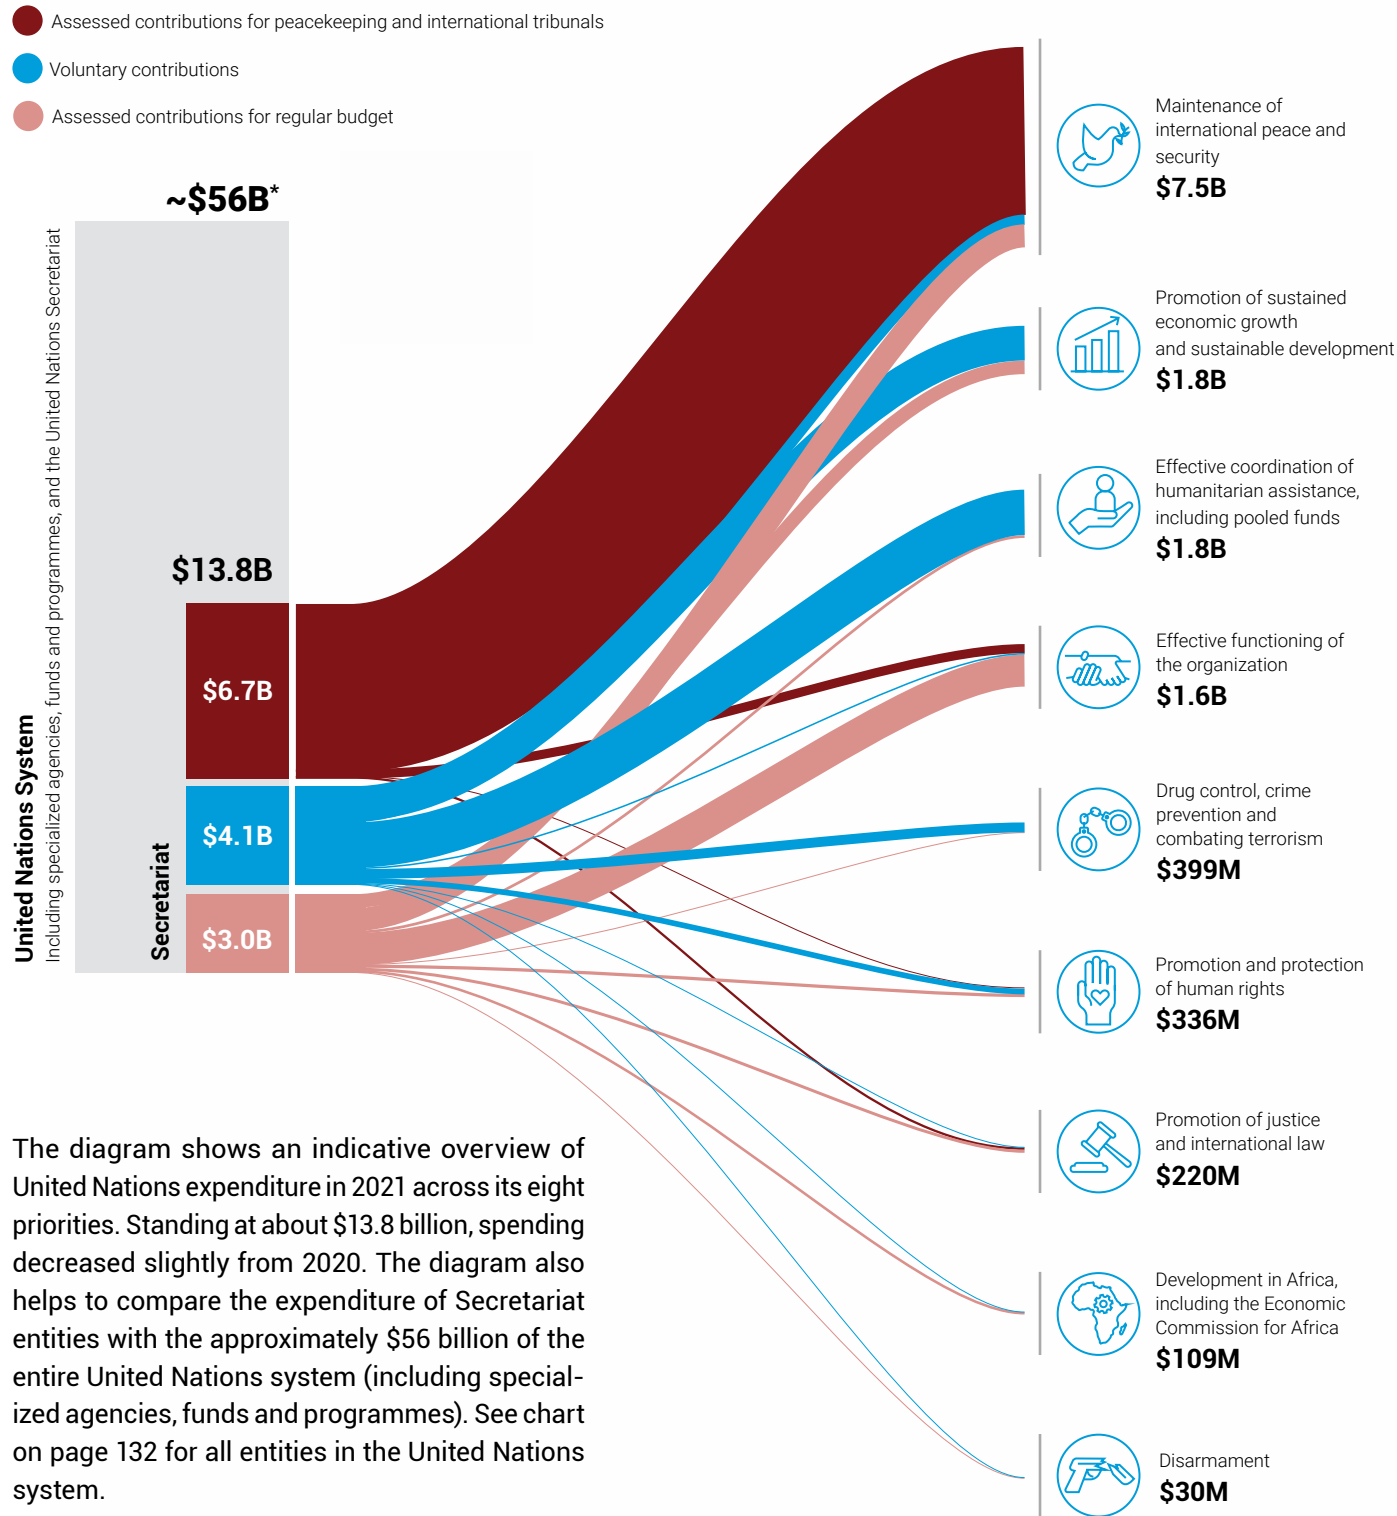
Assessed contributions for peacekeeping and international tribunals

Voluntary contributions

Assessed contributions for regular budget

~$56B*

United Nations System
Including specialized agencies, funds and programmes, and the United Nations Secretariat

$13.8B

Secretariat

$6.7B

$4.1B

$3.0B

Maintenance of international peace and security
$7.5B

Promotion of sustained economic growth and sustainable development
$1.8B

Effective coordination of humanitarian assistance, including pooled funds
$1.8B

Effective functioning of the organization
$1.6B

Drug control, crime prevention and combating terrorism
$399M

Promotion and protection of human rights
$336M

Promotion of justice and international law
$220M

Development in Africa, including the Economic Commission for Africa
$109M

Disarmament
$30M

The diagram shows an indicative overview of United Nations expenditure in 2021 across its eight priorities. Standing at about $13.8 billion, spending decreased slightly from 2020. The diagram also helps to compare the expenditure of Secretariat entities with the approximately $56 billion of the entire United Nations system (including specialized agencies, funds and programmes). See chart on page 132 for all entities in the United Nations system.